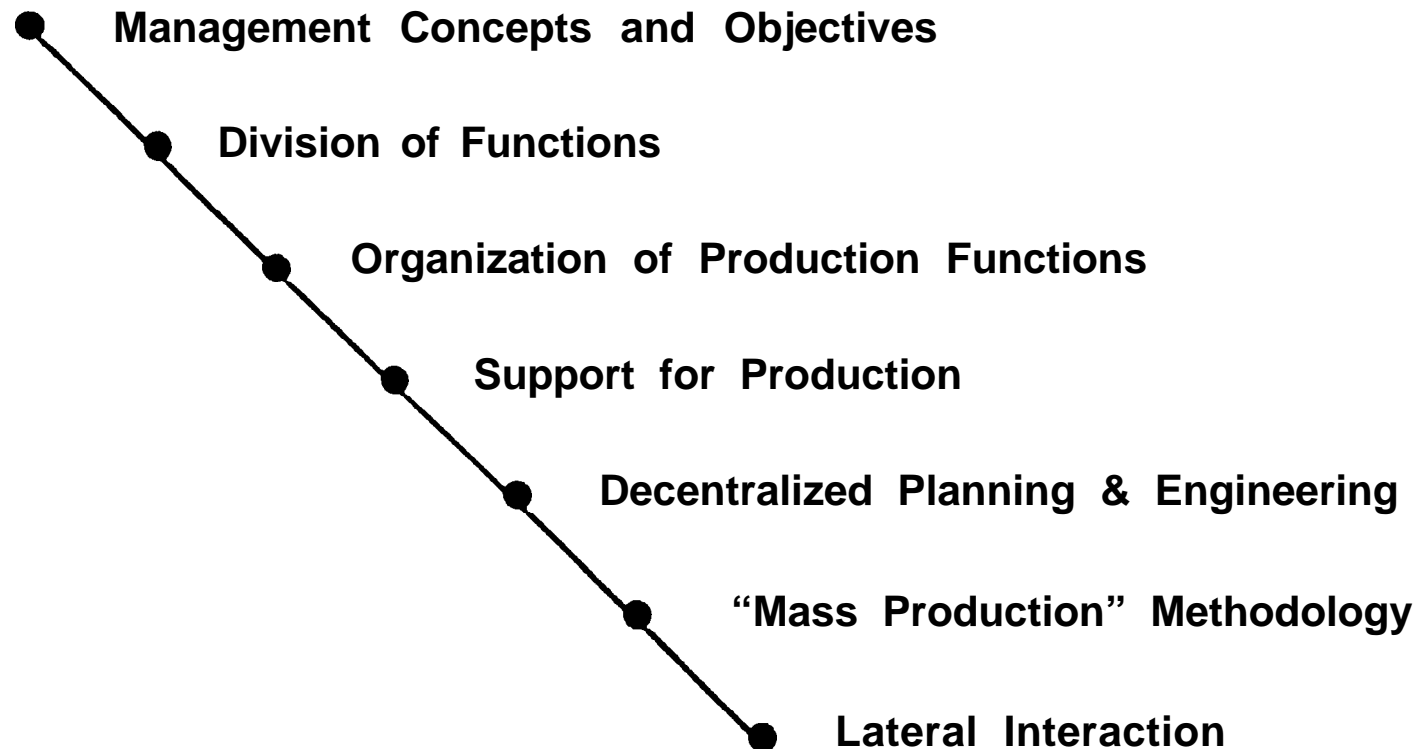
Management Concepts and Objectives

Division of Functions

Organization of Production Functions

Support for Production

Decentralized Planning & Engineering

“Mass Production” Methodology

Lateral Interaction